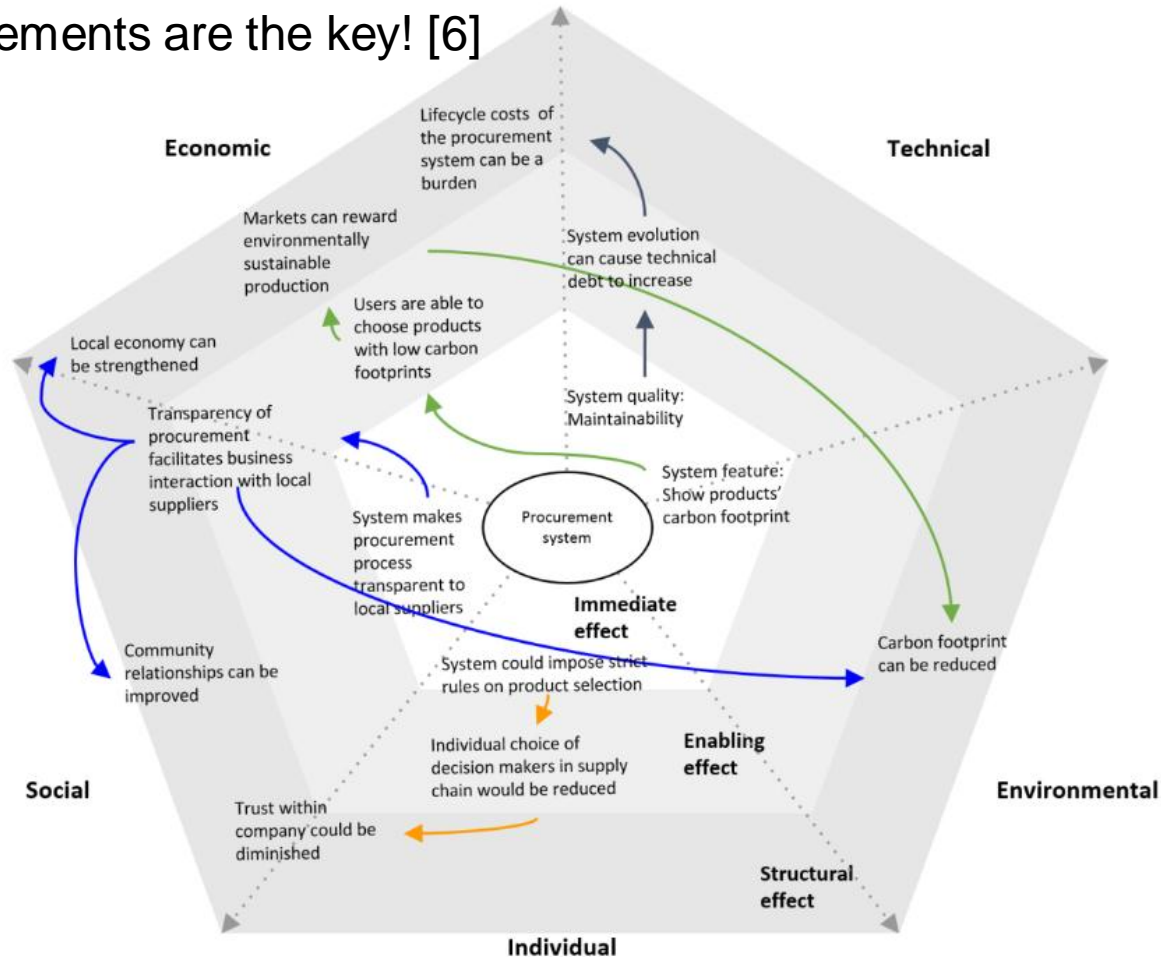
ements are the key! [6]

Economic

Technical

Lifecycle costs of the procurement system can be a burden

Markets can reward environmentally sustainable production

System evolution can cause technical debt to increase

Users are able to choose products with low carbon footprints

Local economy can be strengthened

System quality: Maintainability

Transparency of procurement facilitates business interaction with local suppliers

System feature: Show products' carbon footprint

Procurement system

System makes procurement process transparent to local suppliers

Immediate effect

Community relationships can be improved

System could impose strict rules on product selection

Carbon footprint can be reduced

Individual choice of decision makers in supply chain would be reduced

Enabling effect

Social

Environmental

Trust within company could be diminished

Structural effect

Individual